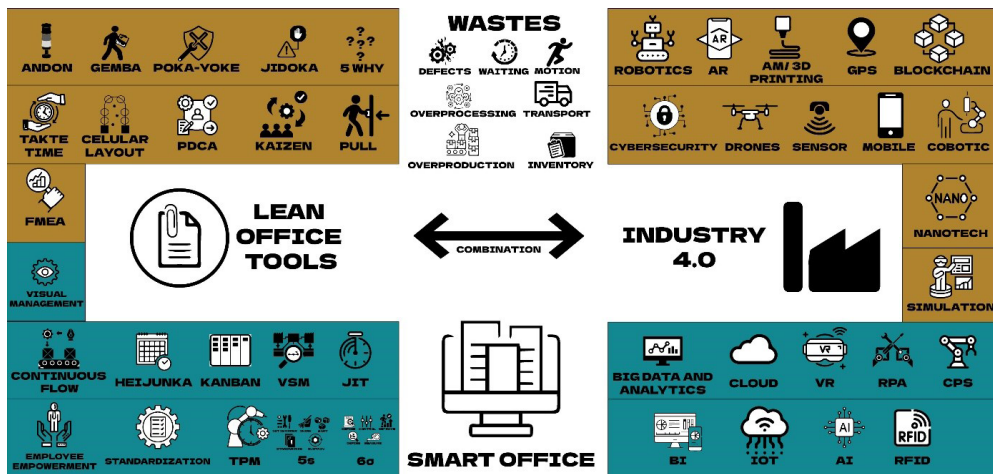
ANDON
GEMBA
POKA-YOKE
JIDOKA
5 WHY
TAKTE TIME
CELULAR LAYOUT
PDCA
KAIZEN
PULL
FMEA
VISUAL MANAGEMENT

WASTES
DEFECTS
WAITING
MOTION
OVERPROCESSING
TRANSPORT
OVERPRODUCTION
INVENTORY

ROBOTICS
AR
AR
AM/ 3D PRINTING
GPS
BLOCKCHAIN
CYBERSECURITY
DRONES
SENSOR
MOBILE
COBOTIC
NANO
NANOTECH
SIMULATION

LEAN OFFICE TOOLS
COMBINATION
INDUSTRY 4.0

CONTINUOUS FLOW
HEIJUNKA
KANBAN
VSM
JIT
EMPLOYEE EMPOWERMENT
STANDARDIZATION
TPM
5s
6σ

SMART OFFICE

BIG DATA AND ANALYTICS
CLOUD
VR
VR
RPA
CPS
BI
IOT
AI
AI
RFID
RFID